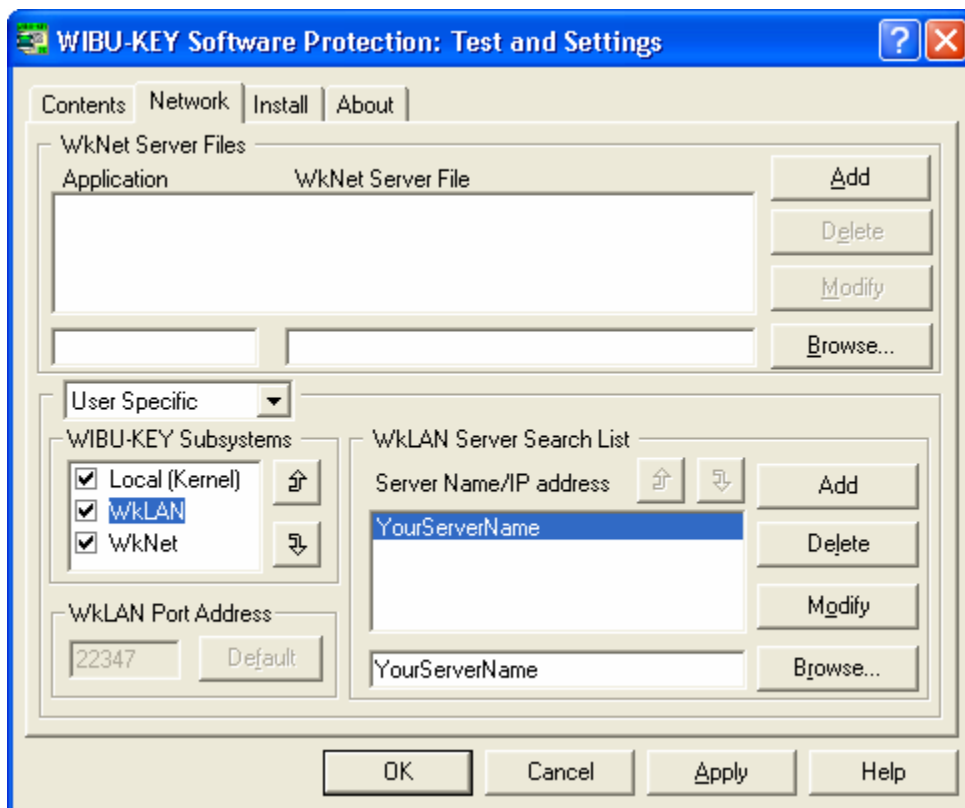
WIBU-KEY Software Protection: Test and Settings

Contents | Network | Install | About

WkNet Server Files

| Application | WkNet Server File |
|---|---|

Add
Delete
Modify
Browse...

User Specific

WIBU-KEY Subsystems
Local (Kernel)
WkLAN
WkNet

WkLAN Port Address
22347
Default

WkLAN Server Search List
Server Name/IP address
YourServerName
YourServerName

Add
Delete
Modify
Browse...

OK
Cancel
Apply
Help